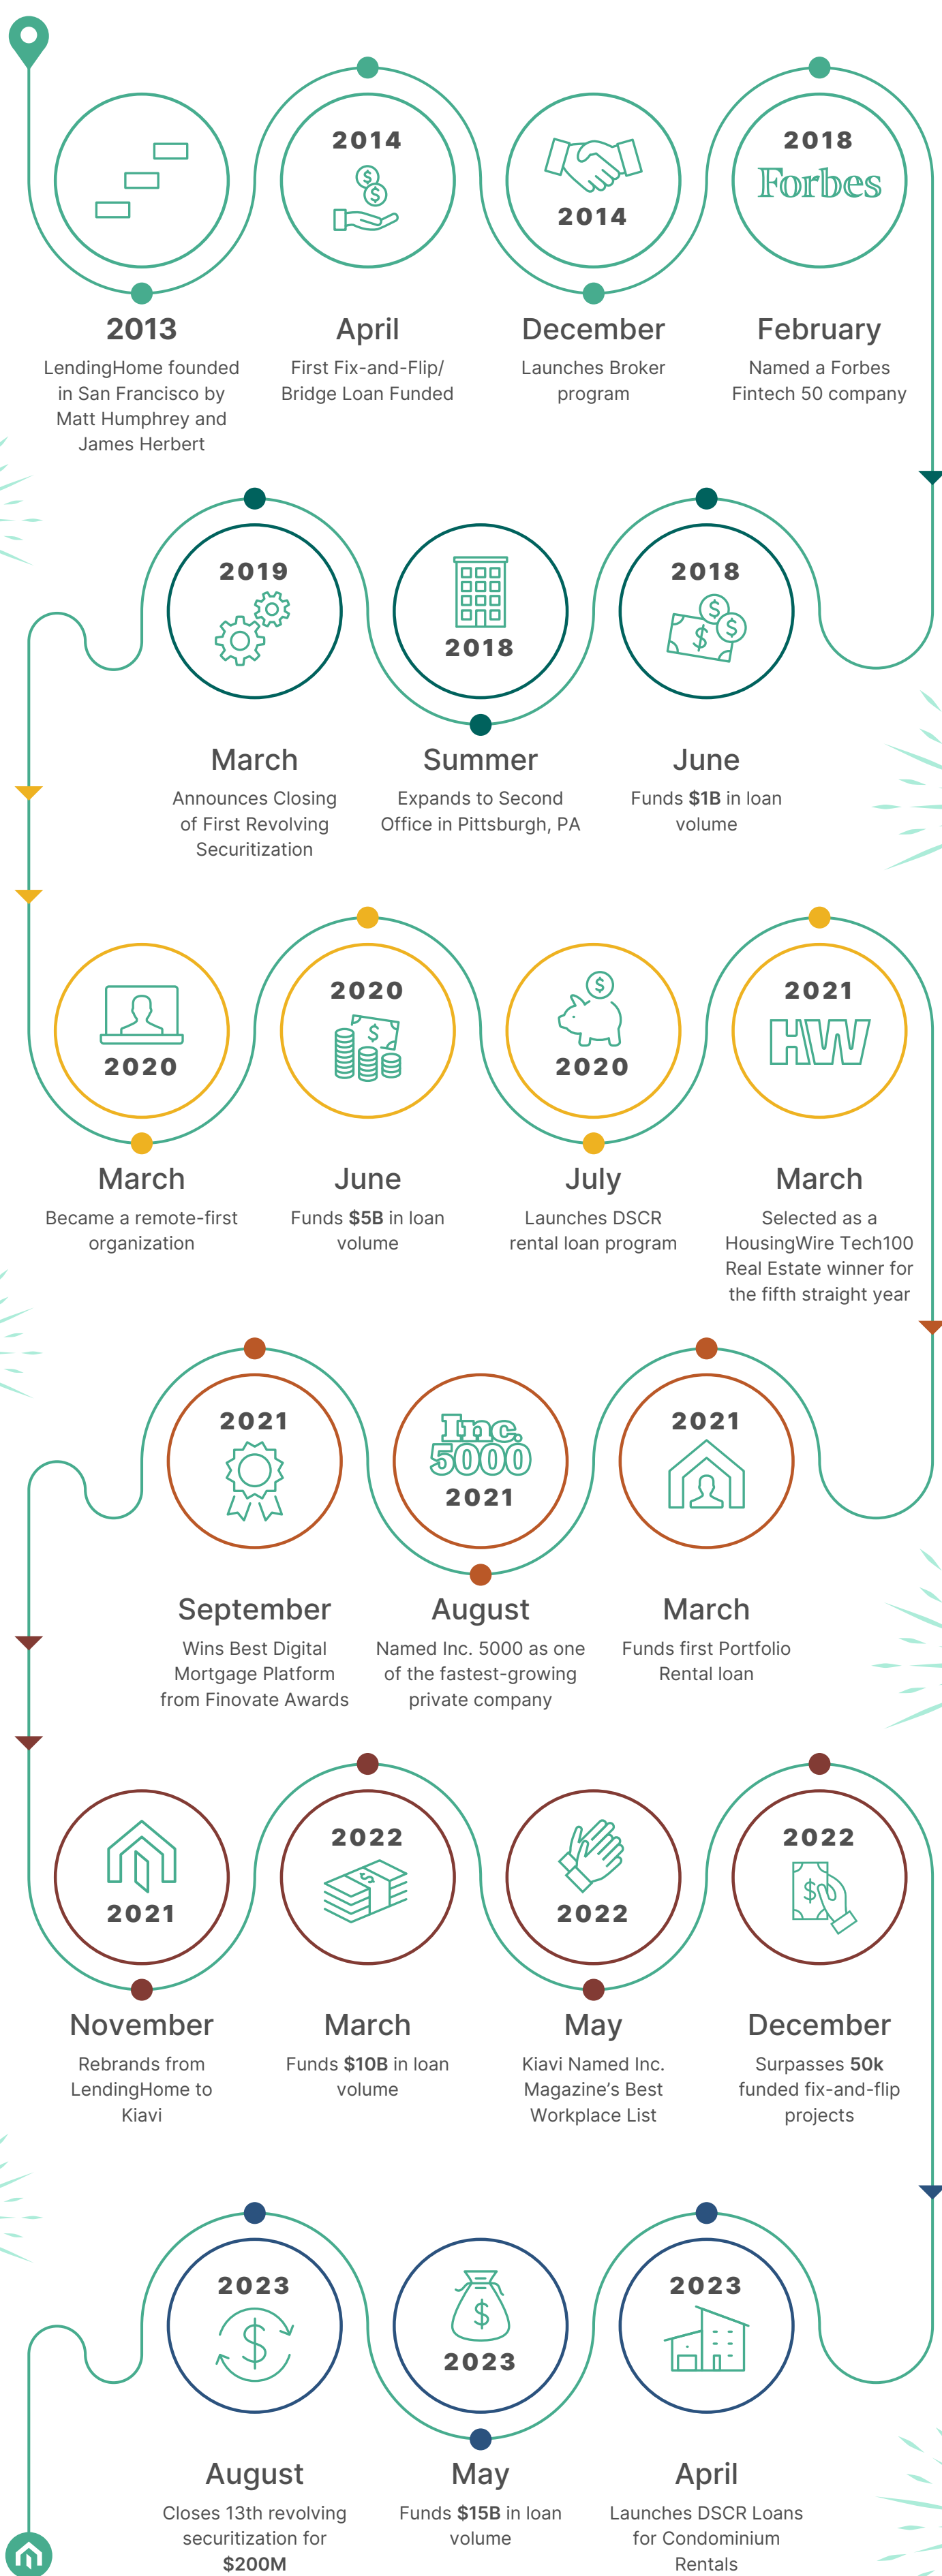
2013

2013
LendingHome founded in San Francisco by Matt Humphrey and James Herbert

2014

April
First Fix-and-Flip/ Bridge Loan Funded

2014

December
Launches Broker program

2018
Forbes

February
Named a Forbes Fintech 50 company

2019

March
Announces Closing of First Revolving Securitization

2018

Summer
Expands to Second Office in Pittsburgh, PA

2018

June
Funds **$1B** in loan volume

2020

March
Became a remote-first organization

2020

June
Funds **$5B** in loan volume

2020

July
Launches DSCR rental loan program

2021
HW

March
Selected as a HousingWire Tech100 Real Estate winner for the fifth straight year

2021

September
Wins Best Digital Mortgage Platform from Finovate Awards

Inc. 5000
2021

August
Named Inc. 5000 as one of the fastest-growing private company

2021

March
Funds first Portfolio Rental loan

2021

November
Rebrands from LendingHome to Kiavi

2022

March
Funds **$10B** in loan volume

2022

May
Kiavi Named Inc. Magazine's Best Workplace List

2022

December
Surpasses **50k** funded fix-and-flip projects

2023

August
Closes 13th revolving securitization for **$200M**

2023

May
Funds **$15B** in loan volume

2023

April
Launches DSCR Loans for Condominium Rentals